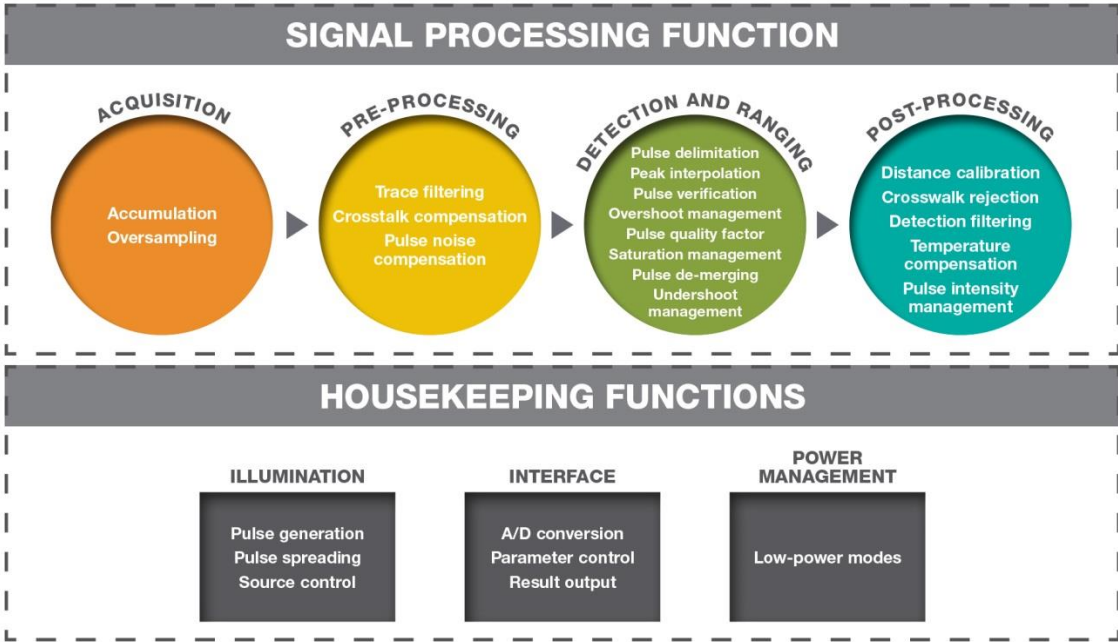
SIGNAL PROCESSING FUNCTION

ACQUISITION
Accumulation
Oversampling

PRE-PROCESSING
Trace filtering
Crosstalk compensation
Pulse noise compensation

DETECTION AND RANGING
Pulse delimitation
Peak interpolation
Pulse verification
Overshoot management
Pulse quality factor
Saturation management
Pulse de-merging
Undershoot management

POST-PROCESSING
Distance calibration
Crosswalk rejection
Detection filtering
Temperature compensation
Pulse intensity management

HOUSEKEEPING FUNCTIONS

ILLUMINATION
Pulse generation
Pulse spreading
Source control

INTERFACE
A/D conversion
Parameter control
Result output

POWER MANAGEMENT
Low-power modes